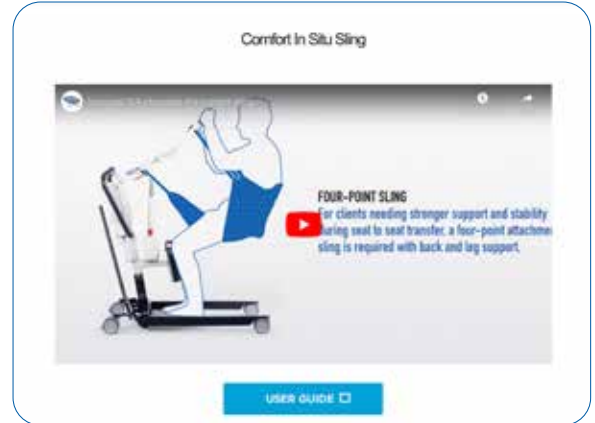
Comfort In Situ Sling

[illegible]

FOUR-POINT SLING

For clients needing stronger support and stability during seat to seat transfer, a four-point attachme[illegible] sling is required with back and leg support.

USER GUIDE